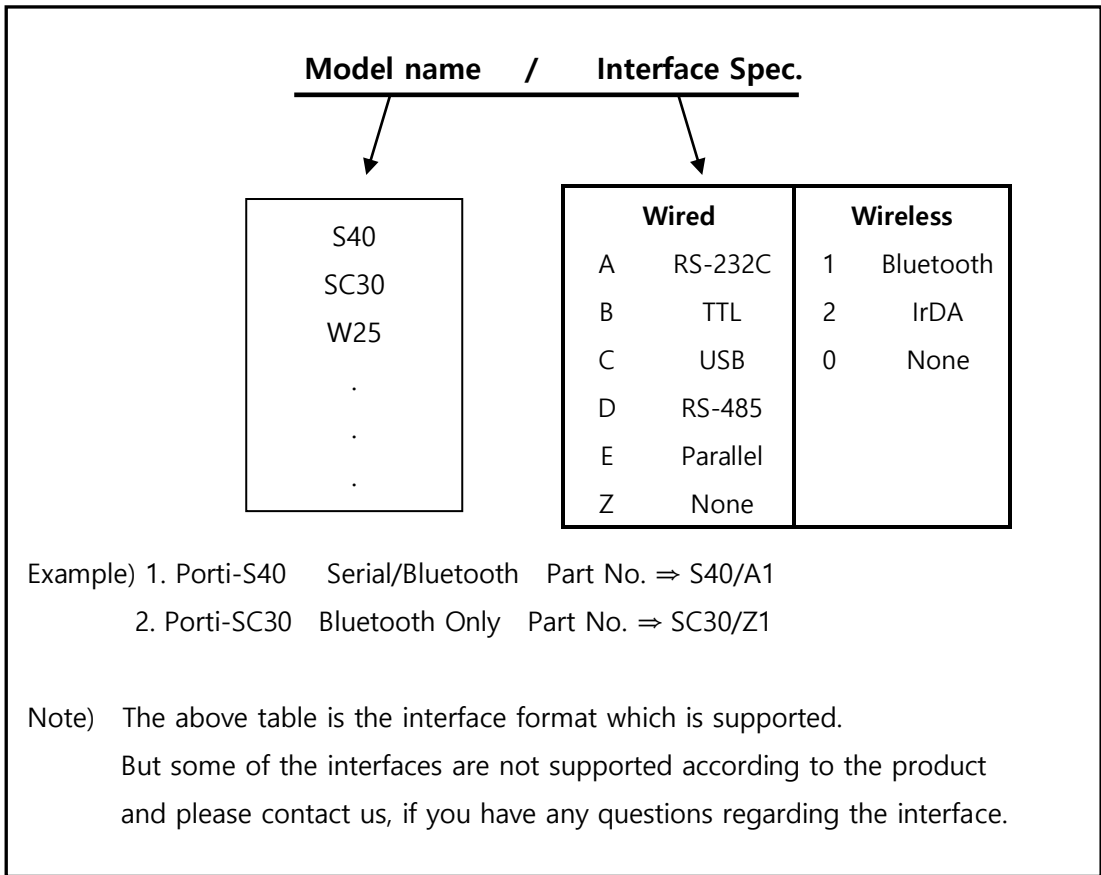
Model name / Interface Spec.

S40
SC30
W25
.
.
.

| Wired | | Wireless | |
|---|---|---|---|
| A | RS-232C | 1 | Bluetooth |
| B | TTL | 2 | IrDA |
| C | USB | 0 | None |
| D | RS-485 | | |
| E | Parallel | | |
| Z | None | | |

Example) 1. Porti-S40 Serial/Bluetooth Part No. ⇒ S40/A1
2. Porti-SC30 Bluetooth Only Part No. ⇒ SC30/Z1

Note) The above table is the interface format which is supported. But some of the interfaces are not supported according to the product and please contact us, if you have any questions regarding the interface.